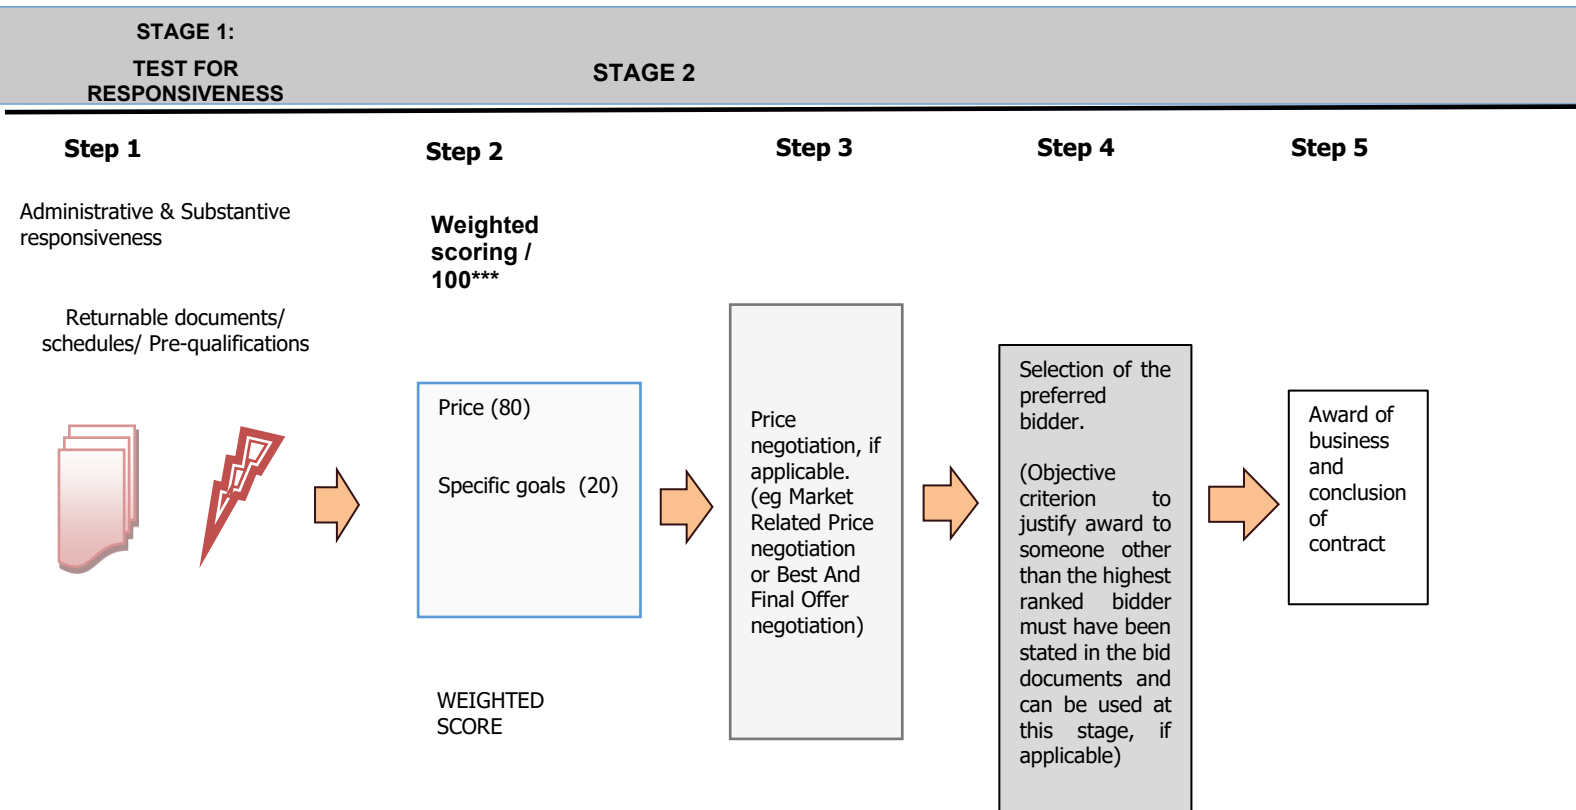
STAGE 1:

TEST FOR RESPONSIVENESS

STAGE 2

Step 1

Step 2

Step 3

Step 4

Step 5

Administrative & Substantive responsiveness

Returnable documents/ schedules/ Pre-qualifications

Weighted scoring / 100***

Price (80)

Specific goals (20)

WEIGHTED SCORE

Price negotiation, if applicable. (eg Market Related Price negotiation or Best And Final Offer negotiation)

Selection of the preferred bidder.

(Objective criterion to justify award to someone other than the highest ranked bidder must have been stated in the bid documents and can be used at this stage, if applicable)

Award of business and conclusion of contract